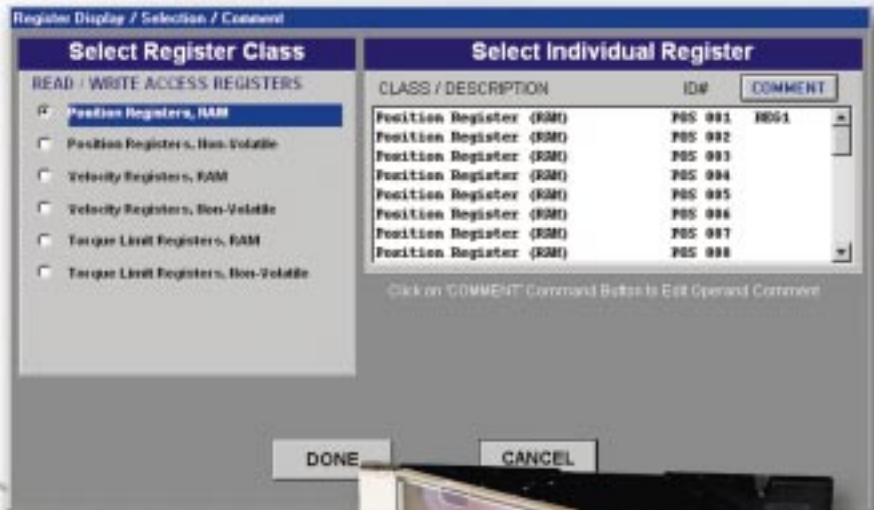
Register Display / Selection / Comment

Select Register Class

READ / WRITE ACCESS REGISTERS

Position Registers, RAM

Position Registers, Non-Volatile

Velocity Registers, RAM

Velocity Registers, Non-Volatile

Torque Limit Registers, RAM

Torque Limit Registers, Non-Volatile

Select Individual Register

CLASS / DESCRIPTION ID# COMMENT

| | | |
|---|---|---|
| Position Register (RAM) | POS 001 | REG1 |
| Position Register (RAM) | POS 002 | |
| Position Register (RAM) | POS 003 | |
| Position Register (RAM) | POS 004 | |
| Position Register (RAM) | POS 005 | |
| Position Register (RAM) | POS 006 | |
| Position Register (RAM) | POS 007 | |
| Position Register (RAM) | POS 008 | |

Click on 'COMMENT' Command Button to Edit Operand Comment

DONE

CANCEL